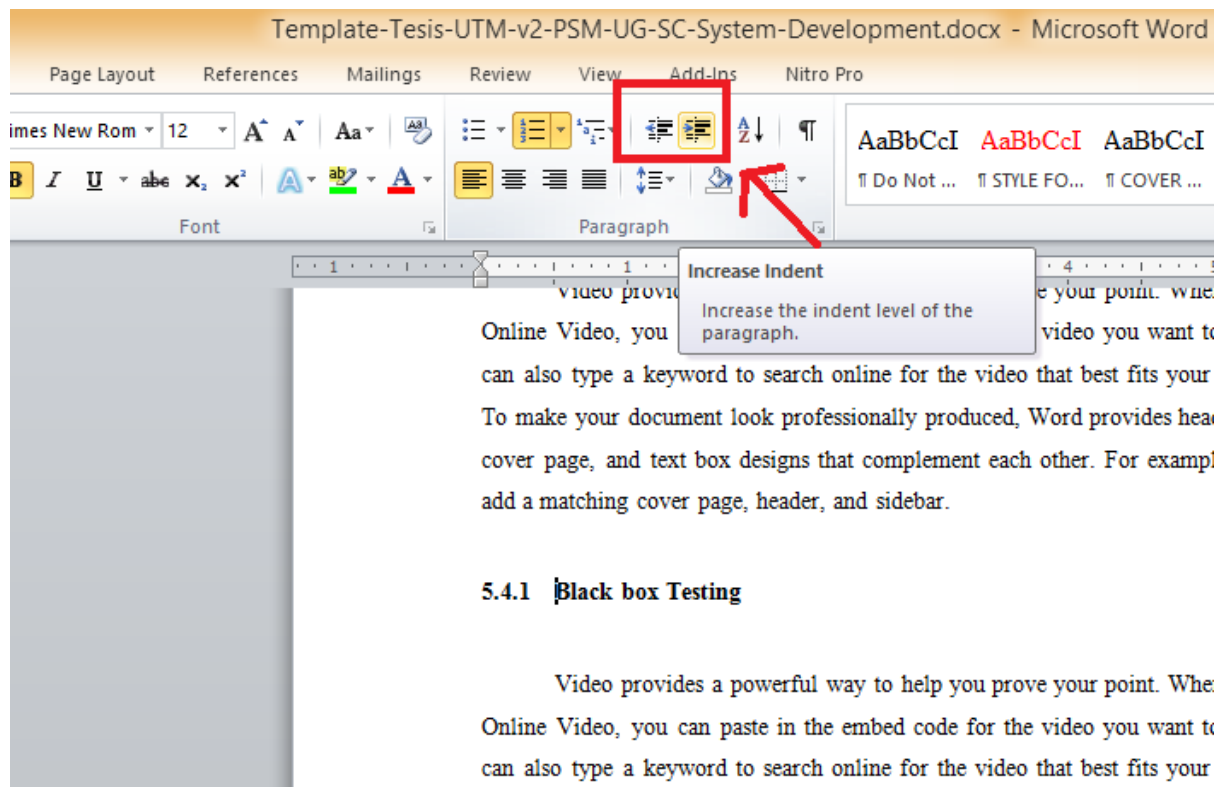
Template-Tesis-UTM-v2-PSM-UG-SC-System-Development.docx - Microsoft Word

Page Layout References Mailings Review View Add-Ins Nitro Pro

imes New Rom 12 A A Aa

B I U abc $x_2$ $x^2$ A A

Font

Paragraph

AaBbCcI AaBbCcI AaBbCcI
¶ Do Not ... ¶ STYLE FO... ¶ COVER ...

Increase Indent

Increase the indent level of the paragraph.

Video provi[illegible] e your point. Whe

Online Video, you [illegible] video you want to

can also type a keyword to search online for the video that best fits your

To make your document look professionally produced, Word provides hea

cover page, and text box designs that complement each other. For exampl

add a matching cover page, header, and sidebar.

5.4.1 Black box Testing

Video provides a powerful way to help you prove your point. Whe

Online Video, you can paste in the embed code for the video you want to

can also type a keyword to search online for the video that best fits your